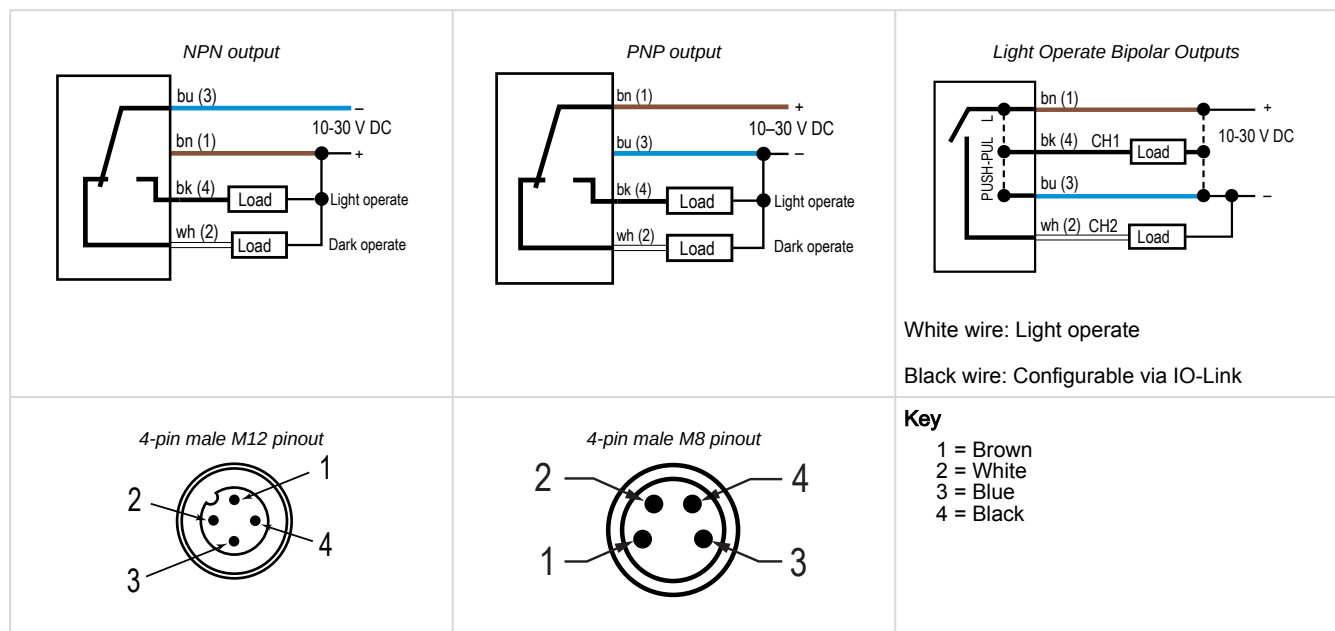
| NPN output | PNP output | Light Operate Bipolar Outputs |
|---|---|---|
| bu (3) – 10-30 V DC bn (1) + bk (4) Load Light operate wh (2) Load Dark operate | bn (1) + 10–30 V DC bu (3) – bk (4) Load Light operate wh (2) Load Dark operate | PUSH-PULL bn (1) + bk (4) CH1 Load 10-30 V DC bu (3) – wh (2) CH2 Load<br><br>White wire: Light operate<br><br>Black wire: Configurable via IO-Link |
| 4-pin male M12 pinout<br>1 2 3 4 | 4-pin male M8 pinout<br>2 4 1 3 | **Key**<br>1 = Brown<br>2 = White<br>3 = Blue<br>4 = Black |